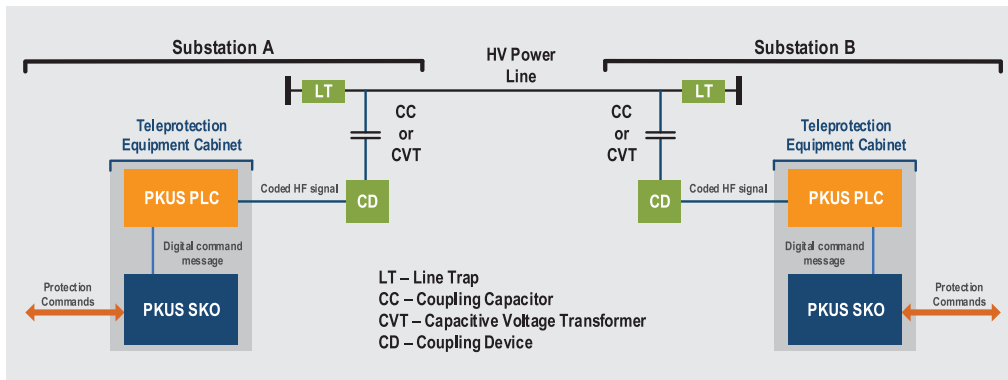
Substation A

HV Power Line

Substation B

LT

CC or CVT

LT

CC or CVT

Teleprotection Equipment Cabinet

PKUS PLC

Coded HF signal

CD

Digital command message

Protection Commands

PKUS SKO

CD

Coded HF signal

Teleprotection Equipment Cabinet

PKUS PLC

Digital command message

PKUS SKO

Protection Commands

LT – Line Trap
CC – Coupling Capacitor
CVT – Capacitive Voltage Transformer
CD – Coupling Device